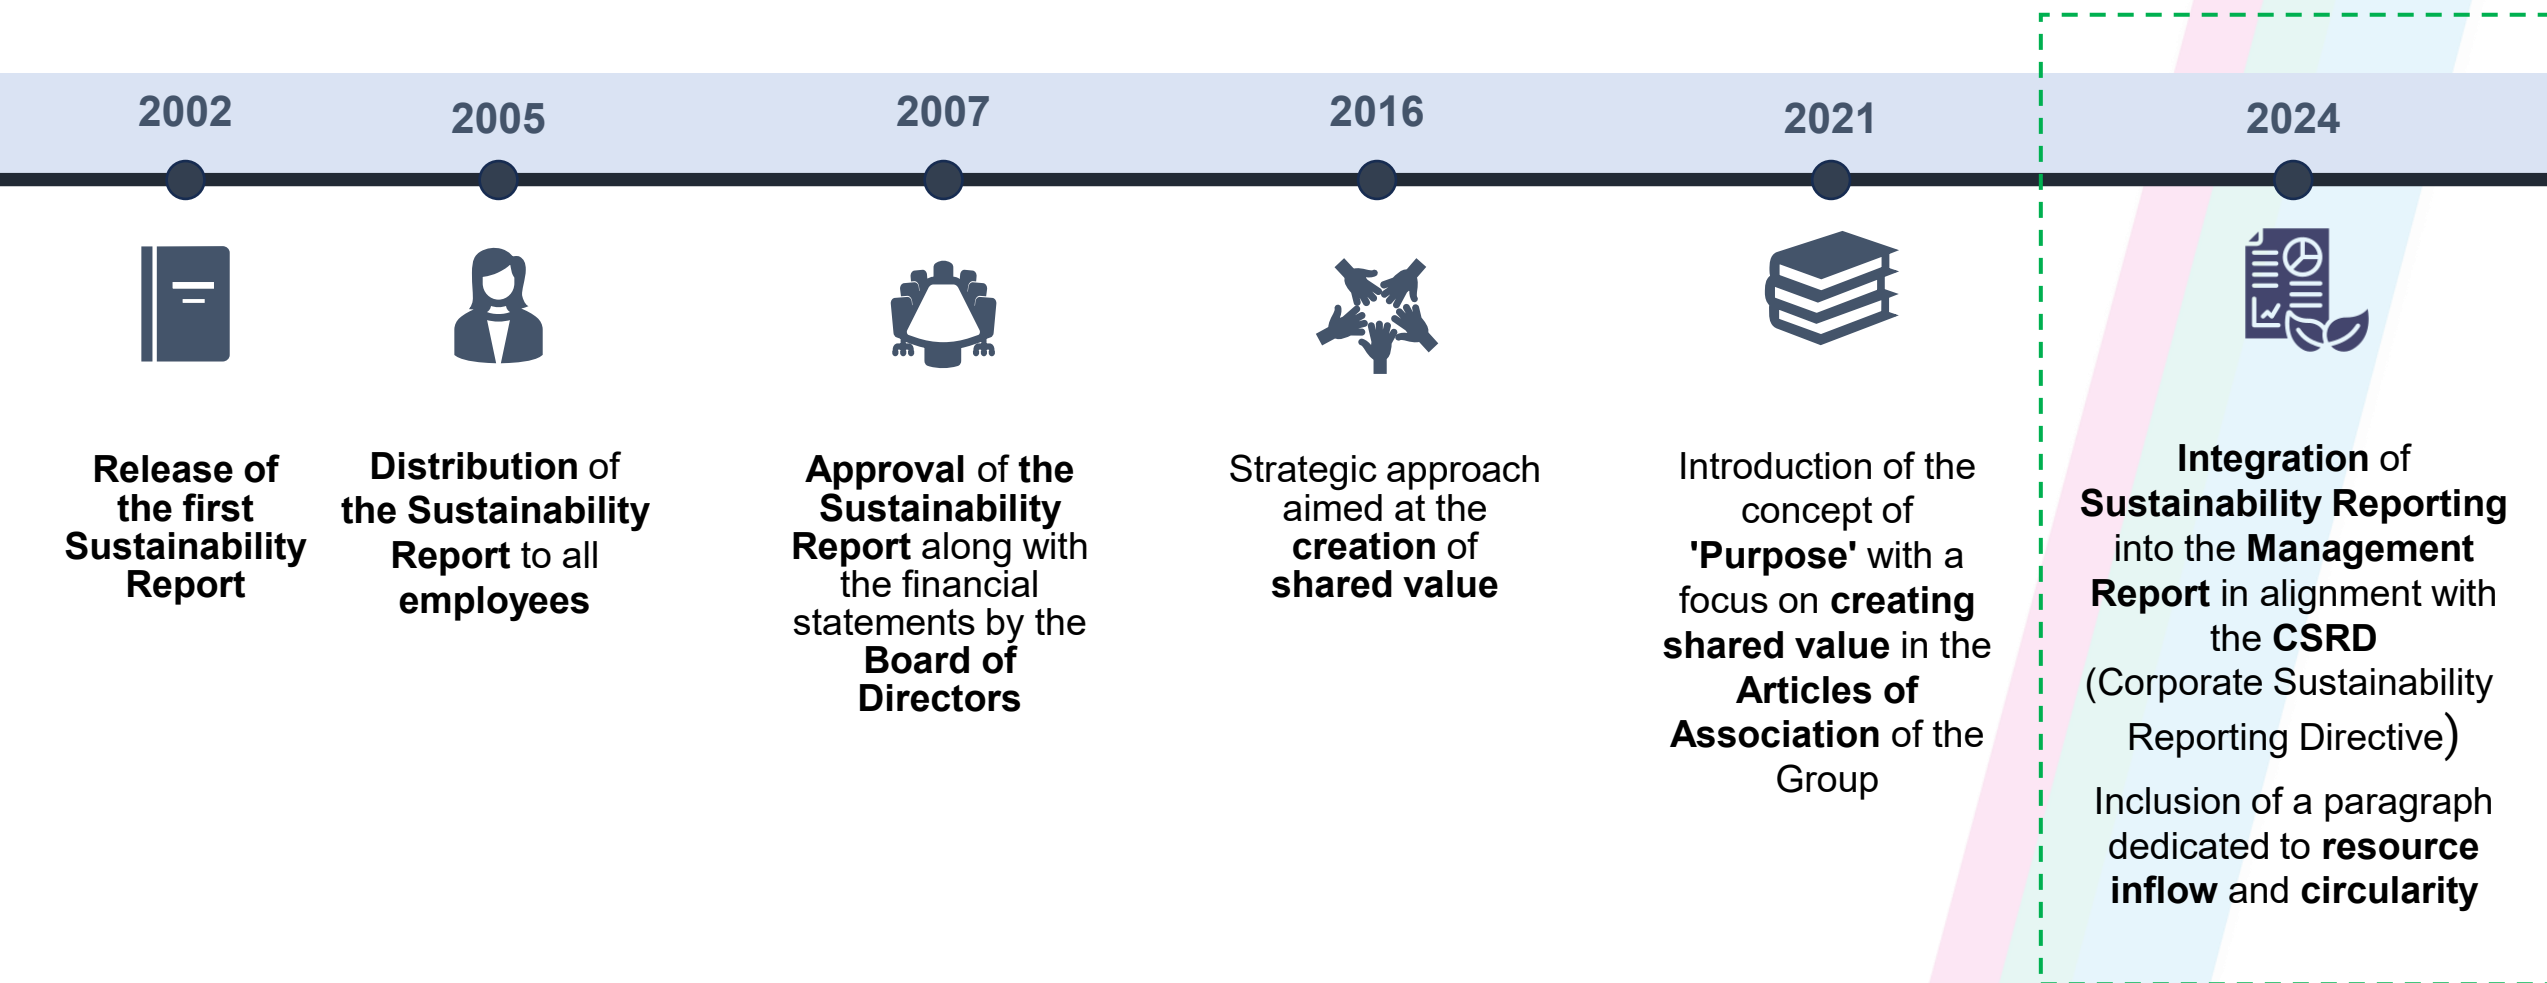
2002

2005

2007

2016

2021

2024

Release of the first Sustainability Report

Distribution of the Sustainability Report to all employees

Approval of the Sustainability Report along with the financial statements by the Board of Directors

Strategic approach aimed at the creation of shared value

Introduction of the concept of 'Purpose' with a focus on creating shared value in the Articles of Association of the Group

Integration of Sustainability Reporting into the Management Report in alignment with the CSRD (Corporate Sustainability Reporting Directive)

Inclusion of a paragraph dedicated to resource inflow and circularity